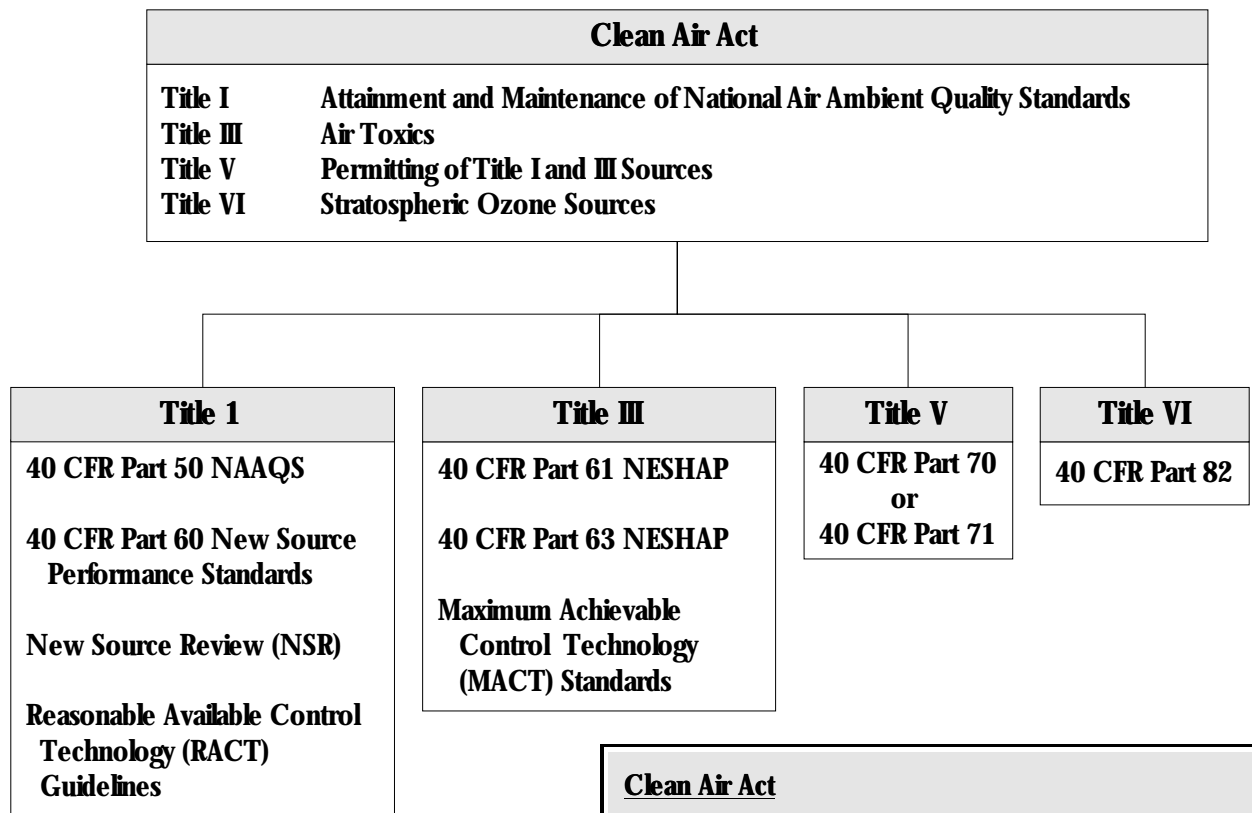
Clean Air Act

Title I Attainment and Maintenance of National Air Ambient Quality Standards
Title III Air Toxics
Title V Permitting of Title I and III Sources
Title VI Stratospheric Ozone Sources

Title 1

40 CFR Part 50 NAAQS

40 CFR Part 60 New Source Performance Standards

New Source Review (NSR)

Reasonable Available Control Technology (RACT) Guidelines

Title III

40 CFR Part 61 NESHAP

40 CFR Part 63 NESHAP

Maximum Achievable Control Technology (MACT) Standards

Title V

40 CFR Part 70 or 40 CFR Part 71

Title VI

40 CFR Part 82

Clean Air Act